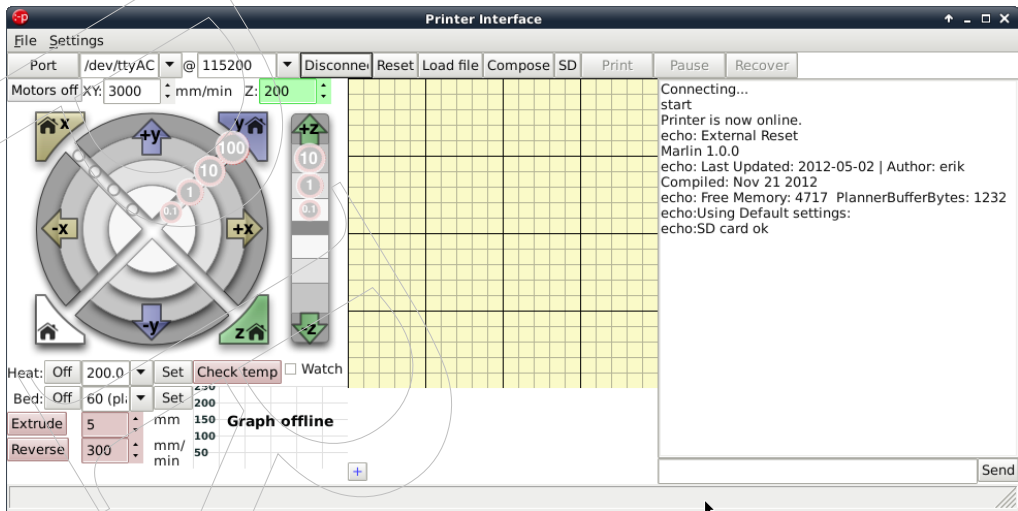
Printer Interface

File Settings

Port /dev/ttyAC @ 115200 Disconne Reset Load file Compose SD Print Pause Recover

Motors off XY: 3000 mm/min Z: 200

X Y +y 100 10 1 0.1 -x +x -y Z +z 10 1 0.1 -z

Heat: Off 200.0 Set Check temp Watch
Bed: Off 60 (pl: Set
Extrude 5 mm
Reverse 300 mm/min

250
200
150
100
50
Graph offline

+

Connecting...
start
Printer is now online.
echo: External Reset
Marlin 1.0.0
echo: Last Updated: 2012-05-02 | Author: erik
Compiled: Nov 21 2012
echo: Free Memory: 4717 PlannerBufferBytes: 1232
echo:Using Default settings:
echo:SD card ok

Send